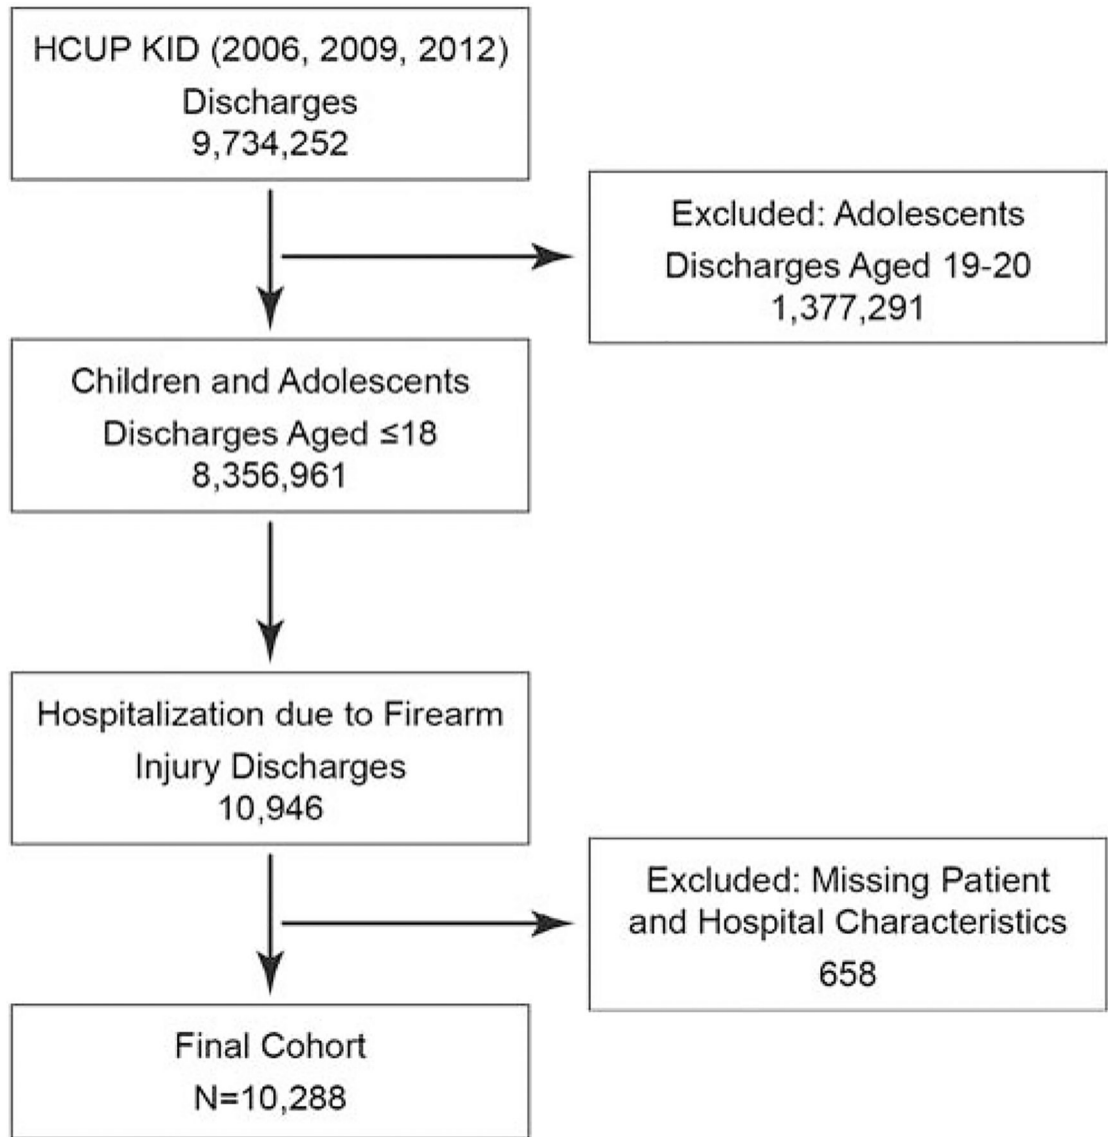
HCUP KID (2006, 2009, 2012)
Discharges
9,734,252

Excluded: Adolescents
Discharges Aged 19-20
1,377,291

Children and Adolescents
Discharges Aged ≤18
8,356,961

Hospitalization due to Firearm
Injury Discharges
10,946

Excluded: Missing Patient
and Hospital Characteristics
658

Final Cohort
N=10,288